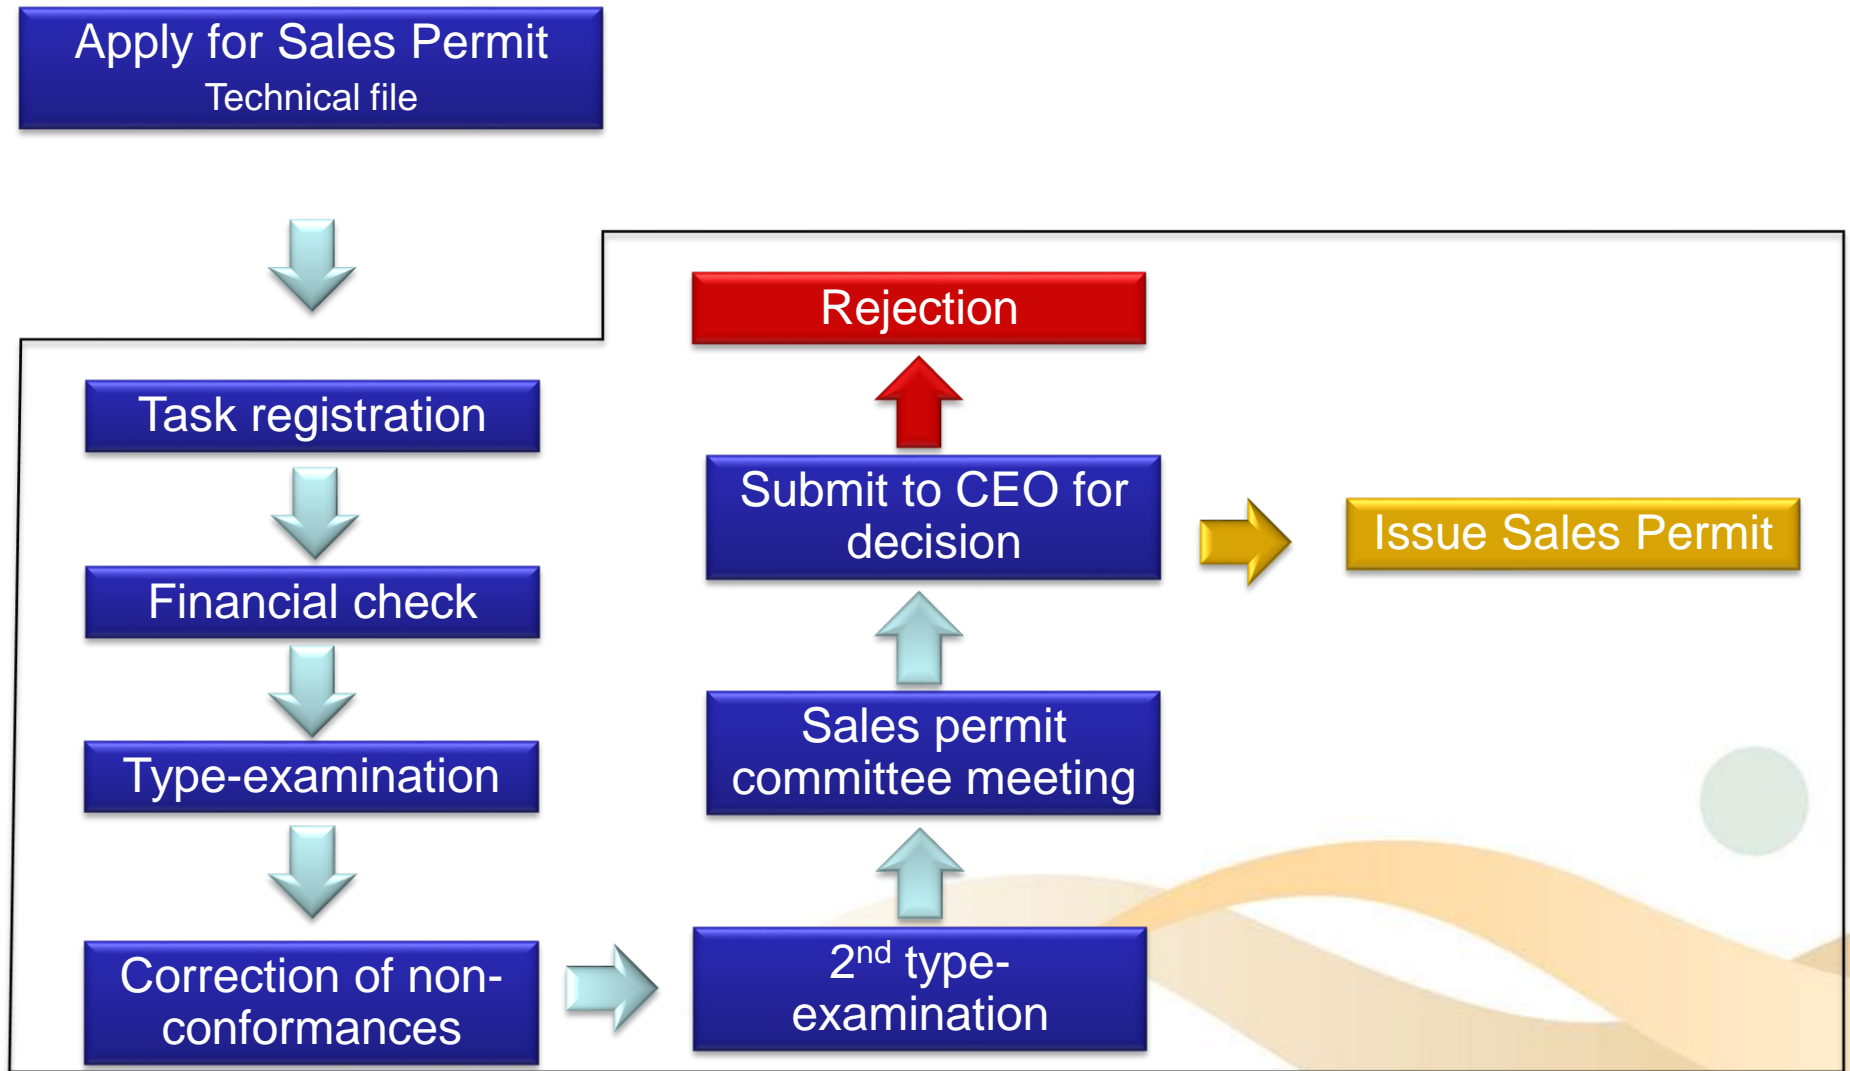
Apply for Sales Permit
Technical file

Task registration

Financial check

Type-examination

Correction of non-conformances

$2^{nd}$ type-examination

Sales permit committee meeting

Submit to CEO for decision

Rejection

Issue Sales Permit